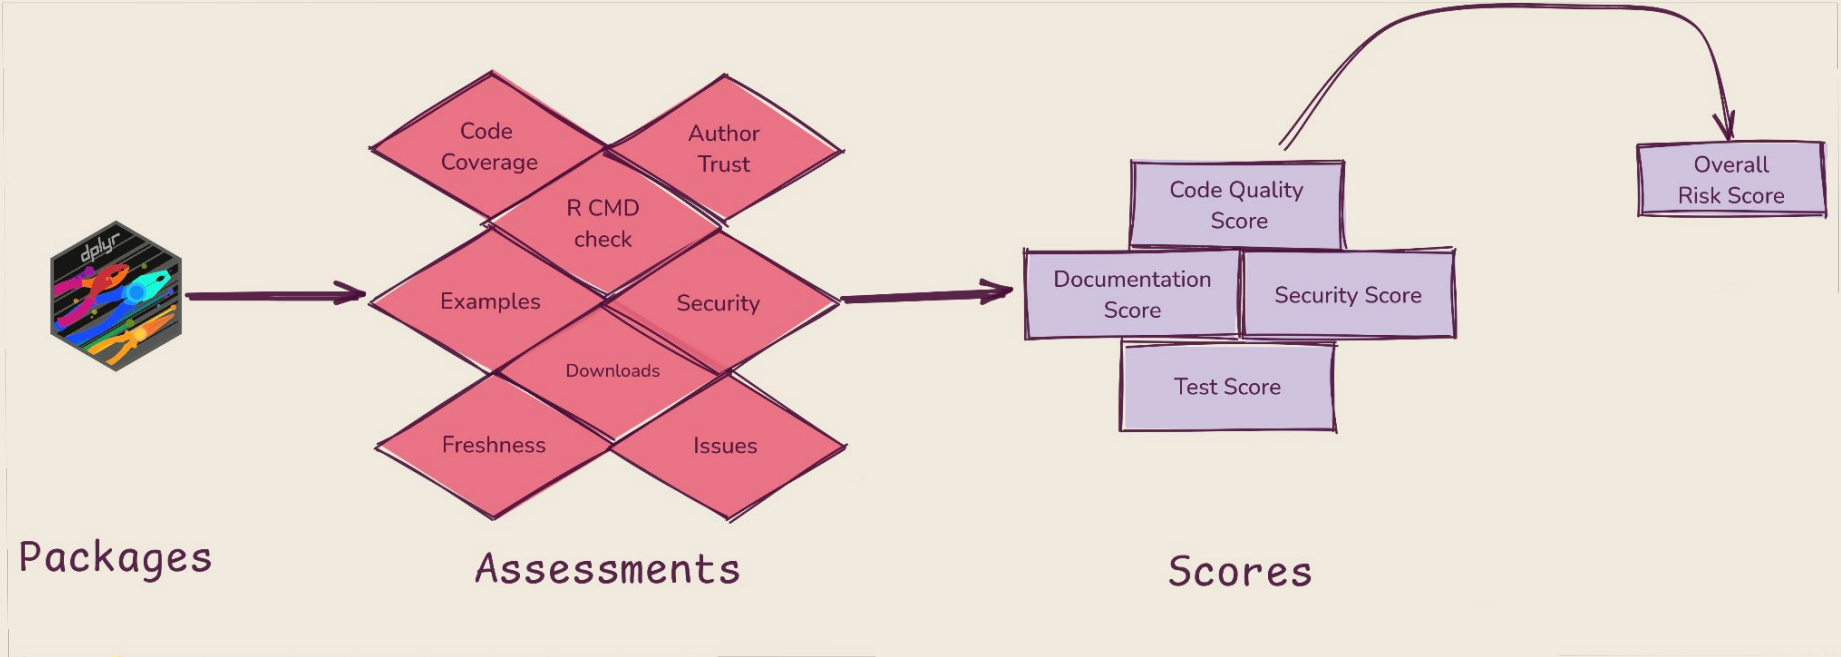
dplyr

Code Coverage

Author Trust

R CMD check

Examples

Security

Downloads

Freshness

Issues

Code Quality Score

Documentation Score

Security Score

Test Score

Overall Risk Score

Packages

Assessments

Scores